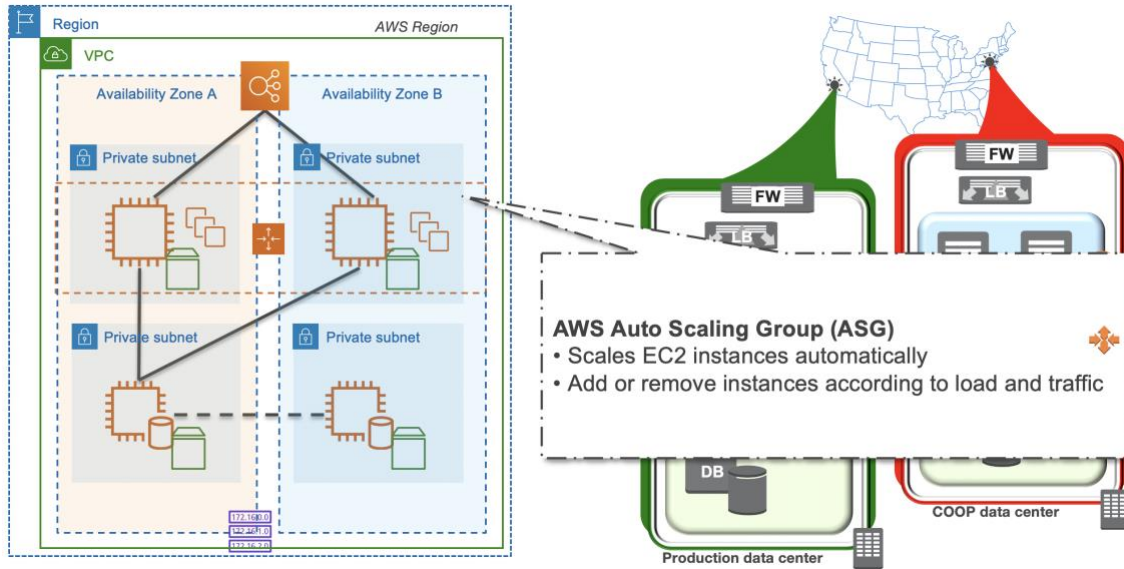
Region

AWS Region

VPC

Availability Zone A

Availability Zone B

Private subnet

Private subnet

Private subnet

Private subnet

172.16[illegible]

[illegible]

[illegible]

FW

LB

FW

LB

AWS Auto Scaling Group (ASG)
• Scales EC2 instances automatically
• Add or remove instances according to load and traffic

DB

COOP data center

Production data center